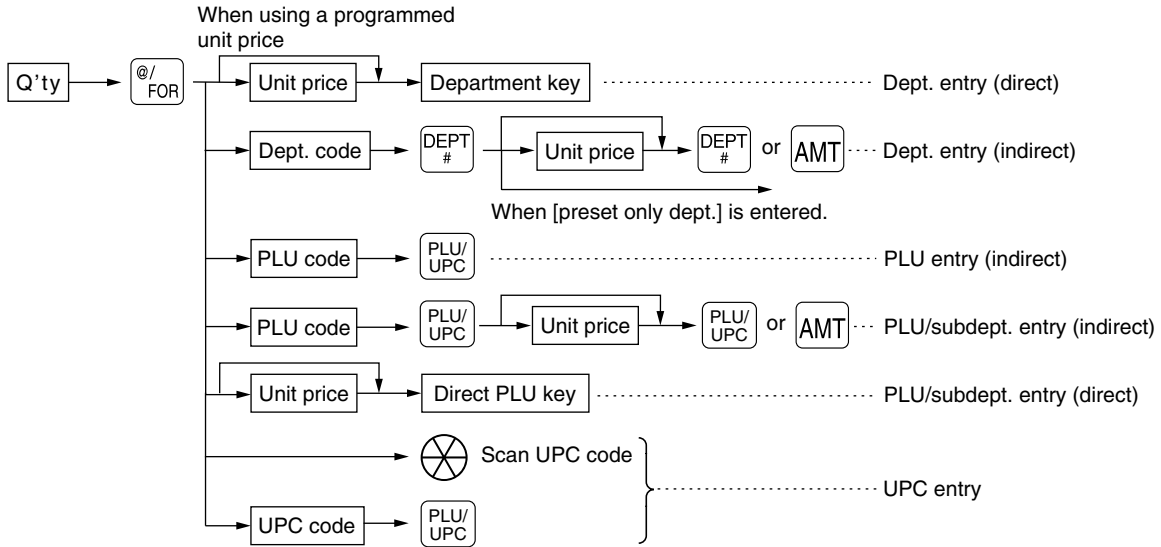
When using a programmed unit price

Q'ty

@/ FOR

Unit price

Department key

Dept. entry (direct)

Dept. code

DEPT #

Unit price

DEPT #

or

AMT

Dept. entry (indirect)

When [preset only dept.] is entered.

PLU code

PLU/ UPC

PLU entry (indirect)

PLU code

PLU/ UPC

Unit price

PLU/ UPC

or

AMT

PLU/subdept. entry (indirect)

Unit price

Direct PLU key

PLU/subdept. entry (direct)

Scan UPC code

UPC entry

UPC code

PLU/ UPC